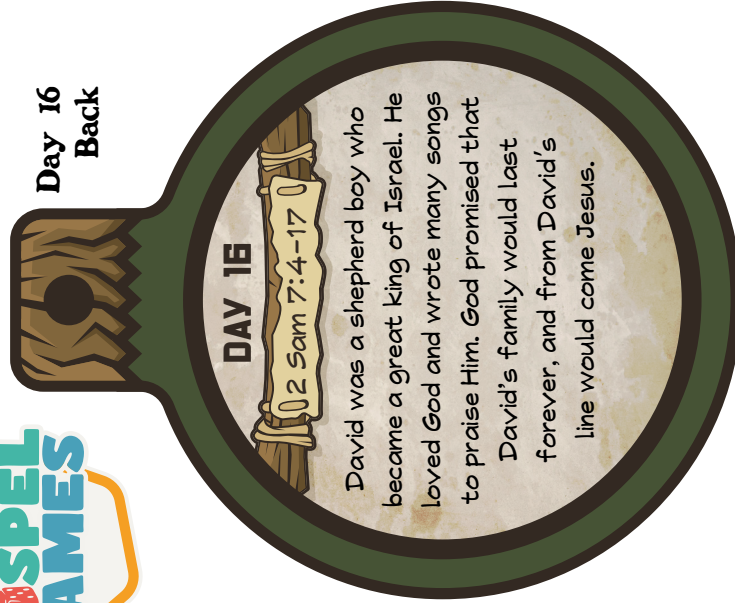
Day 16
Back

DAY 16

2 Sam 7:4–17

David was a shepherd boy who became a great king of Israel. He loved God and wrote many songs to praise Him. God promised that David's family would last forever, and from David's line would come Jesus.

SPEL
AMES